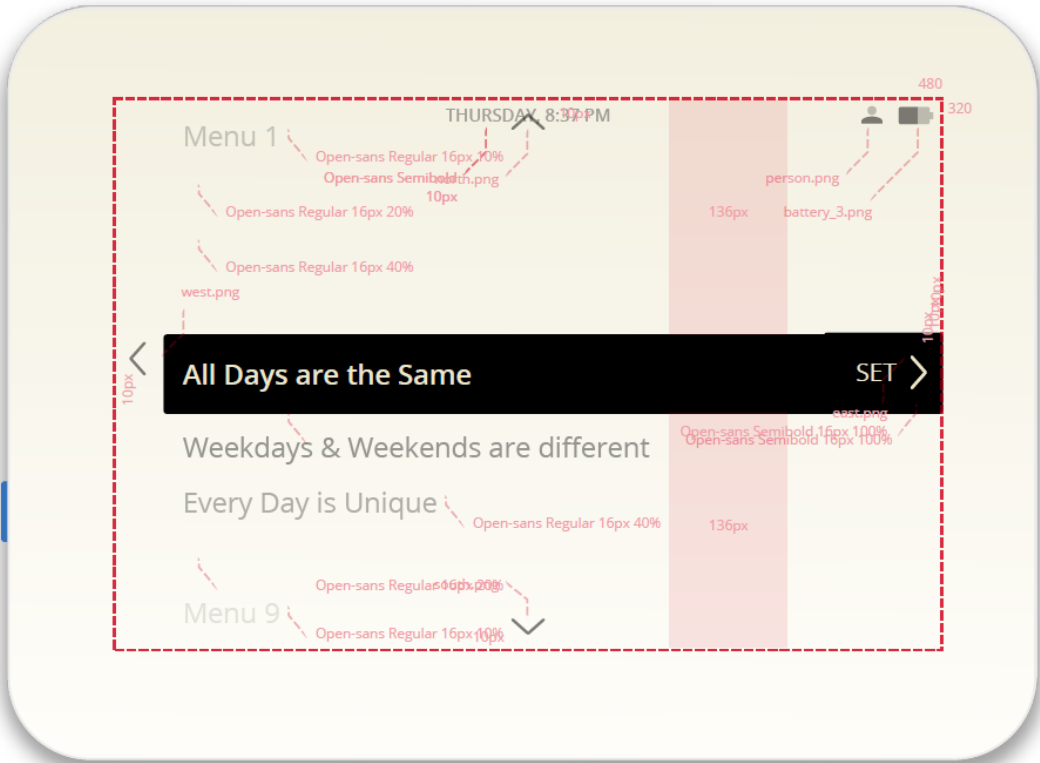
480

320

THURSDAY, 8:37 PM

Menu 1

Open-sans Regular 16px 10%

Open-sans Semibold

north.png

10px

person.png

battery_3.png

Open-sans Regular 16px 20%

136px

Open-sans Regular 16px 40%

west.png

10px

All Days are the Same

SET

10px

east.png

Open-sans Semibold 16px 100%

Open-sans Semibold 16px 100%

Weekdays & Weekends are different

Every Day is Unique

Open-sans Regular 16px 40%

136px

Open-sans Regular 16px 20%

south.png

Menu 9

Open-sans Regular 16px 10%

10px